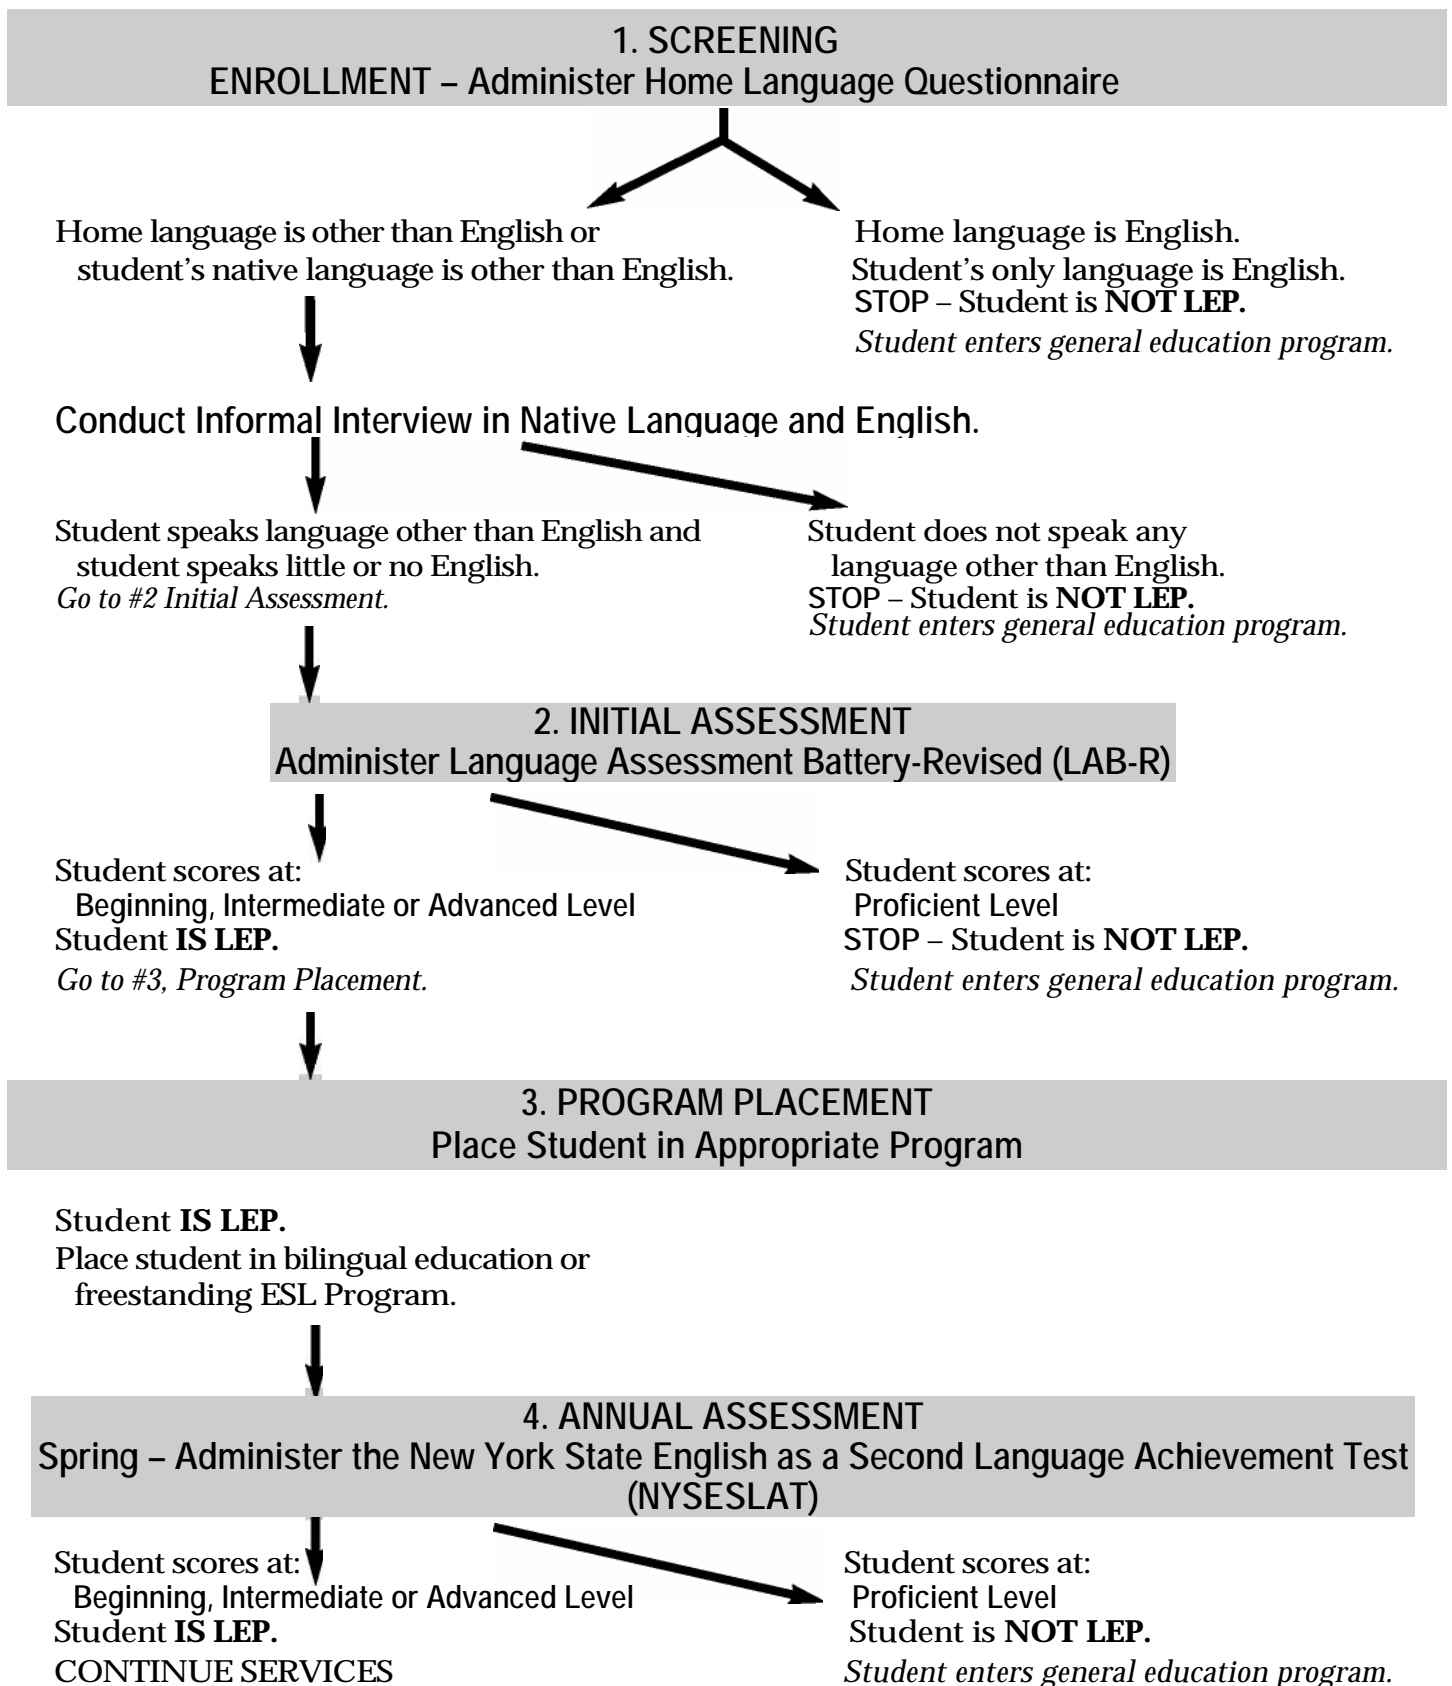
1. SCREENING
ENROLLMENT – Administer Home Language Questionnaire

Home language is other than English or student's native language is other than English.

Home language is English.
Student's only language is English.
STOP – Student is **NOT LEP.**
*Student enters general education program.*

Conduct Informal Interview in Native Language and English.

Student speaks language other than English and student speaks little or no English.
*Go to #2 Initial Assessment.*

Student does not speak any language other than English.
STOP – Student is **NOT LEP.**
*Student enters general education program.*

2. INITIAL ASSESSMENT
Administer Language Assessment Battery-Revised (LAB-R)

Student scores at:
Beginning, Intermediate or Advanced Level
Student **IS LEP.**
*Go to #3, Program Placement.*

Student scores at:
Proficient Level
STOP – Student is **NOT LEP.**
*Student enters general education program.*

3. PROGRAM PLACEMENT
Place Student in Appropriate Program

Student **IS LEP.**
Place student in bilingual education or freestanding ESL Program.

4. ANNUAL ASSESSMENT
Spring – Administer the New York State English as a Second Language Achievement Test (NYSESLAT)

Student scores at:
Beginning, Intermediate or Advanced Level
Student **IS LEP.**
CONTINUE SERVICES

Student scores at:
Proficient Level
Student is **NOT LEP.**
*Student enters general education program.*